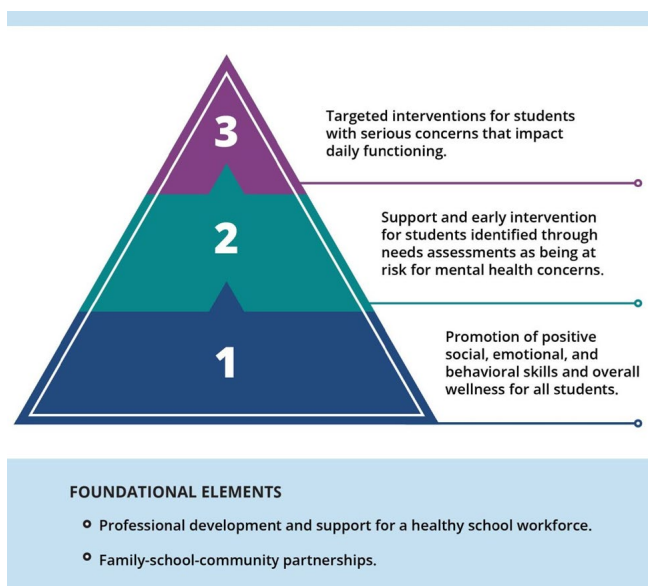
3

Targeted interventions for students with serious concerns that impact daily functioning.

2

Support and early intervention for students identified through needs assessments as being at risk for mental health concerns.

1

Promotion of positive social, emotional, and behavioral skills and overall wellness for all students.

FOUNDATIONAL ELEMENTS

Professional development and support for a healthy school workforce.

Family-school-community partnerships.